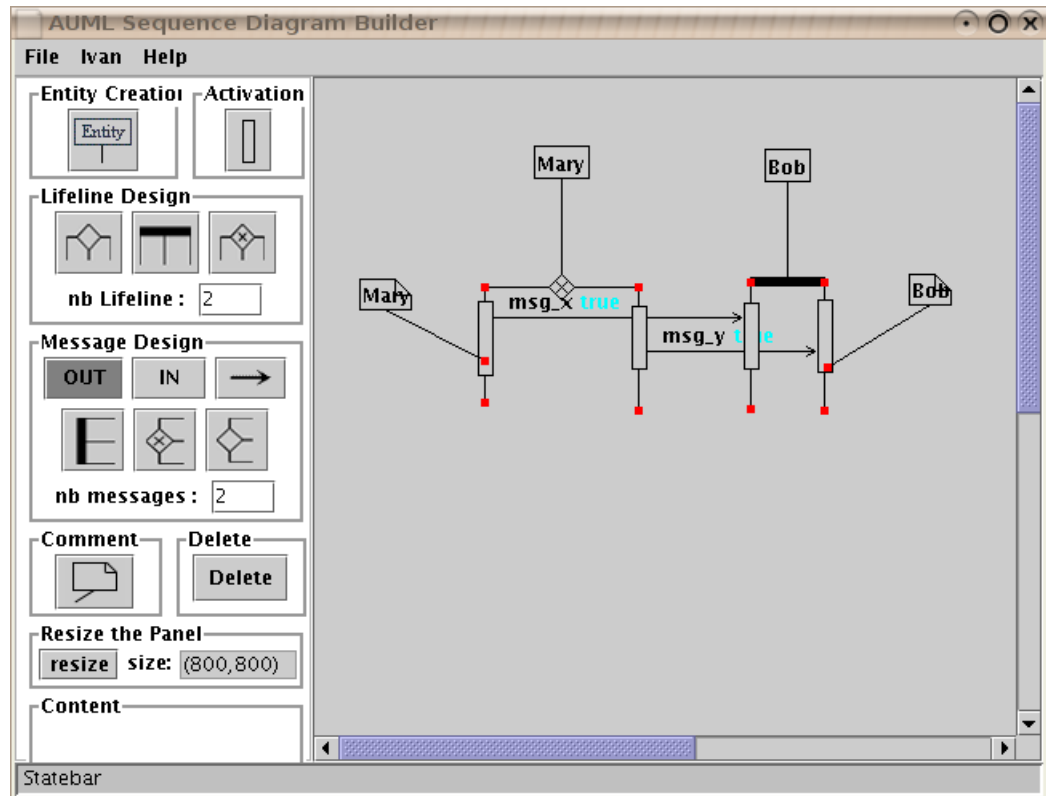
AUML Sequence Diagram Builder

File Ivan Help

Entity Creatioı Activation

Entity

Lifeline Design

nb Lifeline : 2

Message Design

OUT IN

nb messages : 2

Comment Delete

Delete

Resize the Panel

resize size: (800,800)

Content

Mary

Bob

Mary

msg_x true

msg_y true

Bob

Statebar